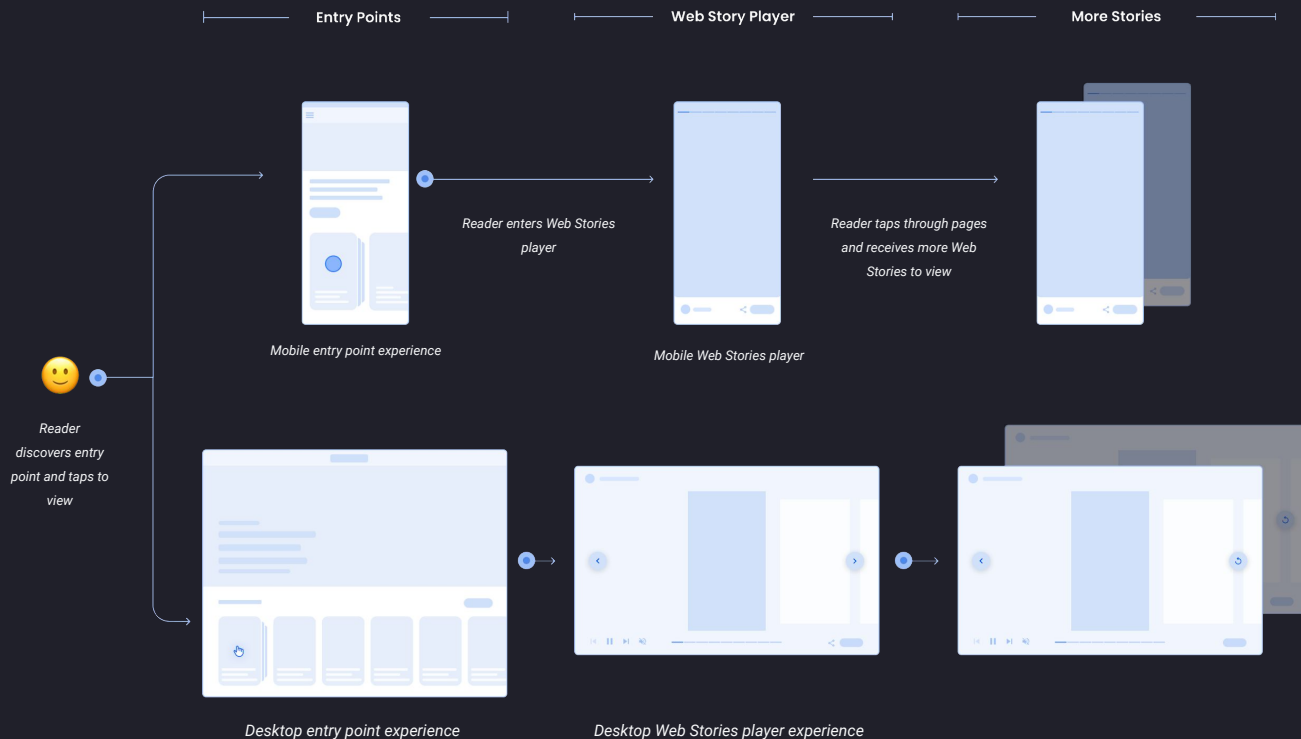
Entry Points

Web Story Player

More Stories

Reader enters Web Stories player

Reader taps through pages and receives more Web Stories to view

Mobile entry point experience

Mobile Web Stories player

Reader discovers entry point and taps to view

Desktop entry point experience

Desktop Web Stories player experience